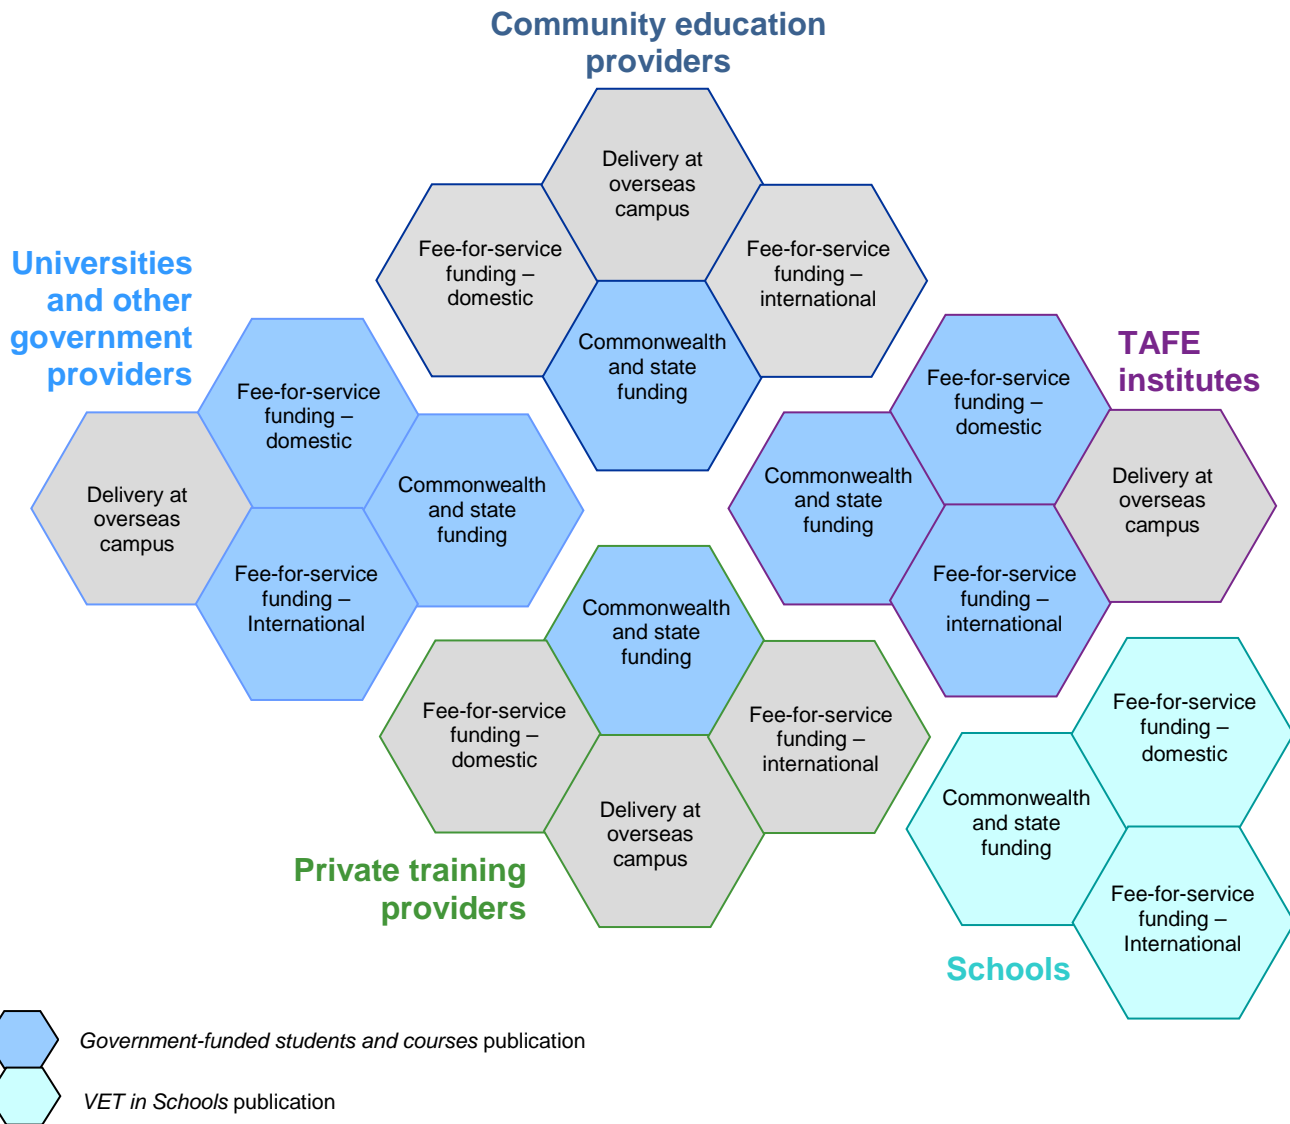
Community education providers

Delivery at overseas campus

Fee-for-service funding – domestic

Fee-for-service funding – international

Commonwealth and state funding

Universities and other government providers

Fee-for-service funding – domestic

Delivery at overseas campus

Commonwealth and state funding

Fee-for-service funding – International

TAFE institutes

Fee-for-service funding – domestic

Commonwealth and state funding

Delivery at overseas campus

Fee-for-service funding – international

Commonwealth and state funding

Fee-for-service funding – domestic

Fee-for-service funding – international

Delivery at overseas campus

Private training providers

Fee-for-service funding – domestic

Commonwealth and state funding

Fee-for-service funding – International

Schools

Government-funded students and courses publication

VET in Schools publication